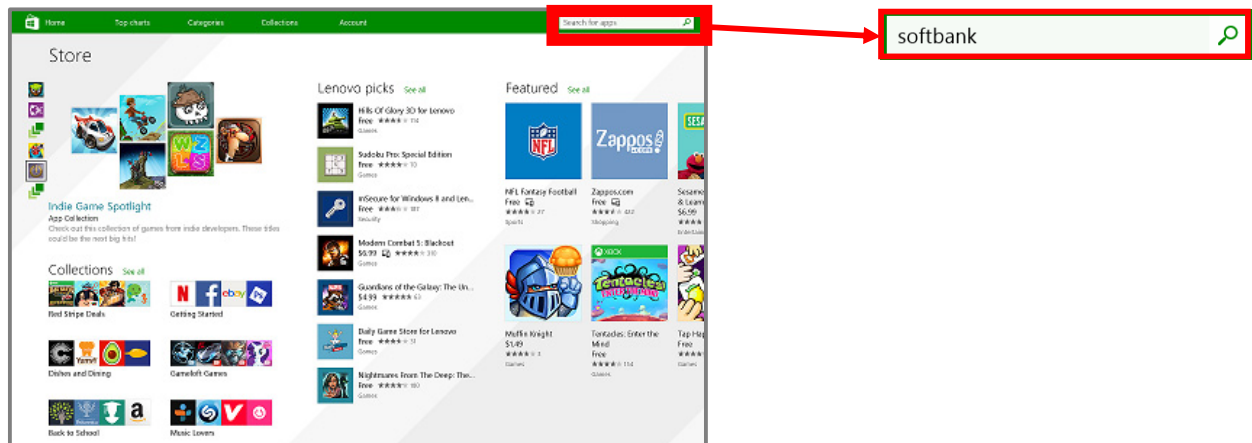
Home Top charts Categories Collections Account

Search for apps

softbank

Store

Indie Game Spotlight
App Collection
Check out this collection of games from indie developers. These titles could be the next big hits!

Collections See all

Red Stripe Deals

Getting Started

Dishes and Dining

Gameloft Games

Back to School

Music Lovers

Lenovo picks See all

Hills Of Glory 3D for Lenovo
Free ★★★★ 114
Games

Sudoku Pro: Special Edition
Free ★★★★ 10
Games

inSecure for Windows 8 and Len...
Free ★★★ 187
Security

Modern Combat 5: Blackout
$6.99 ★★★★ 310
Games

Guardians of the Galaxy: The Un...
$4.99 ★★★★★ 63
Games

Daily Game Store for Lenovo
Free ★★★★ 31
Games

Nightmares From The Deep: The...
Free ★★★★ 180
Games

Featured See all

NFL Fantasy Football
Free
★★★★ 27
Sports

Zappos.com
Free
★★★★ 22
Shopping

Sesame...
& Learn...
$6.99

Muffin Knight
$1.49
★★★★ 3
Games

XBOX
Tentacles: Enter the Mind
Free
★★★★ 114
Games

Tap Ha...
Free